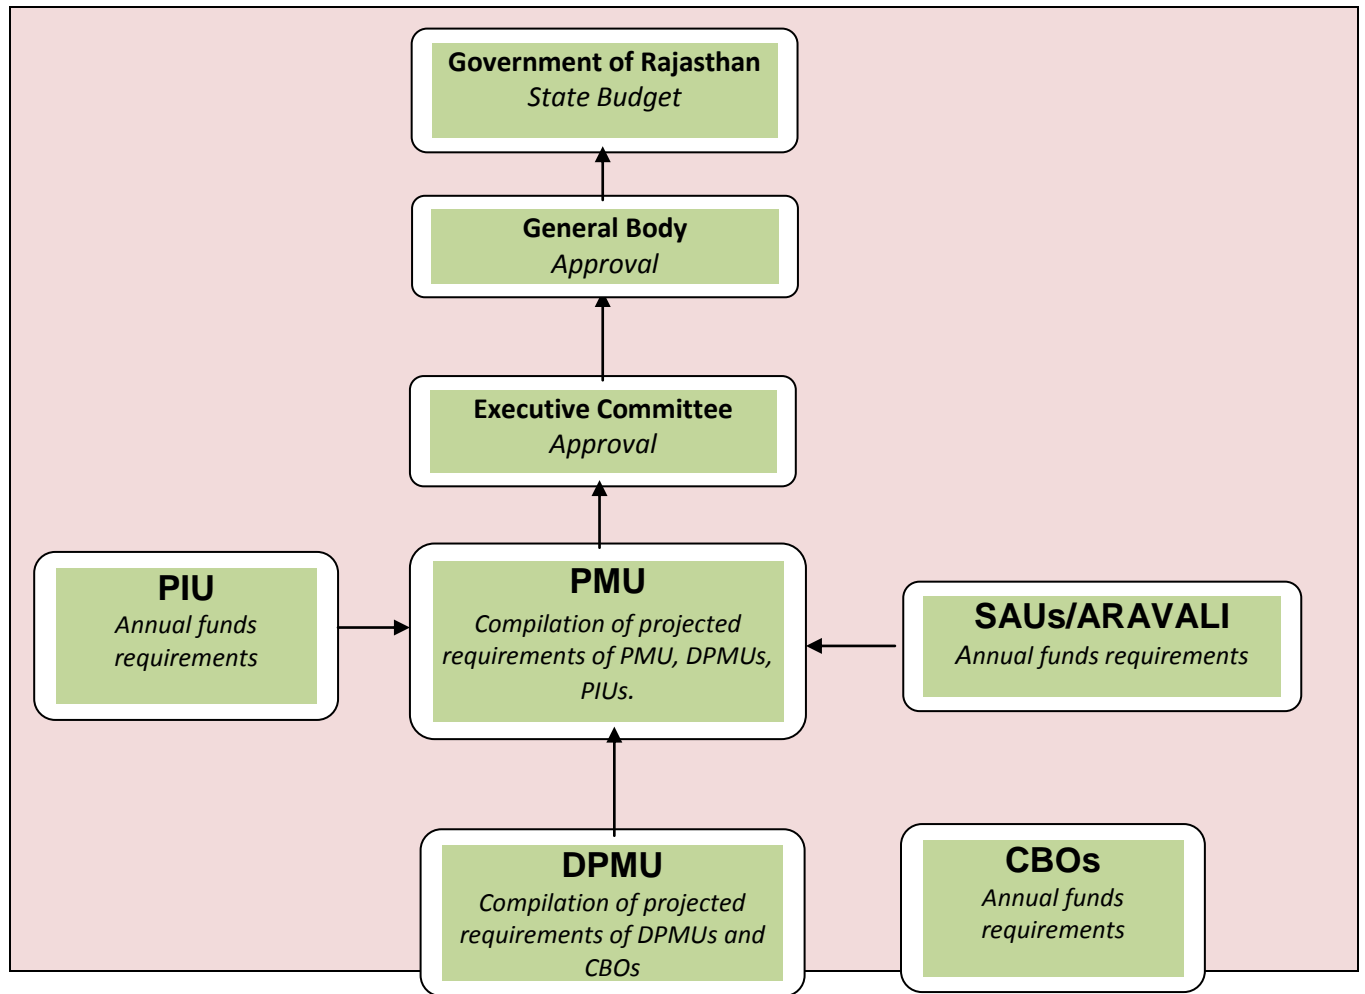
Government of Rajasthan
State Budget

General Body
Approval

Executive Committee
Approval

PIU
Annual funds requirements

PMU
Compilation of projected requirements of PMU, DPMUs, PIUs.

SAUs/ARAVALI
Annual funds requirements

DPMU
Compilation of projected requirements of DPMUs and CBOs

CBOs
Annual funds requirements